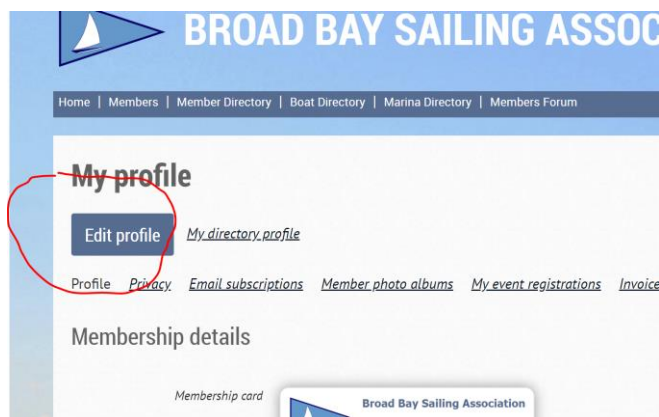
BROAD BAY SAILING ASSOC

Home | Members | Member Directory | Boat Directory | Marina Directory | Members Forum

My profile

Edit profile

My directory profile

Profile Privacy Email subscriptions Member photo albums My event registrations Invoic

Membership details

Membership card

Broad Bay Sailing Association